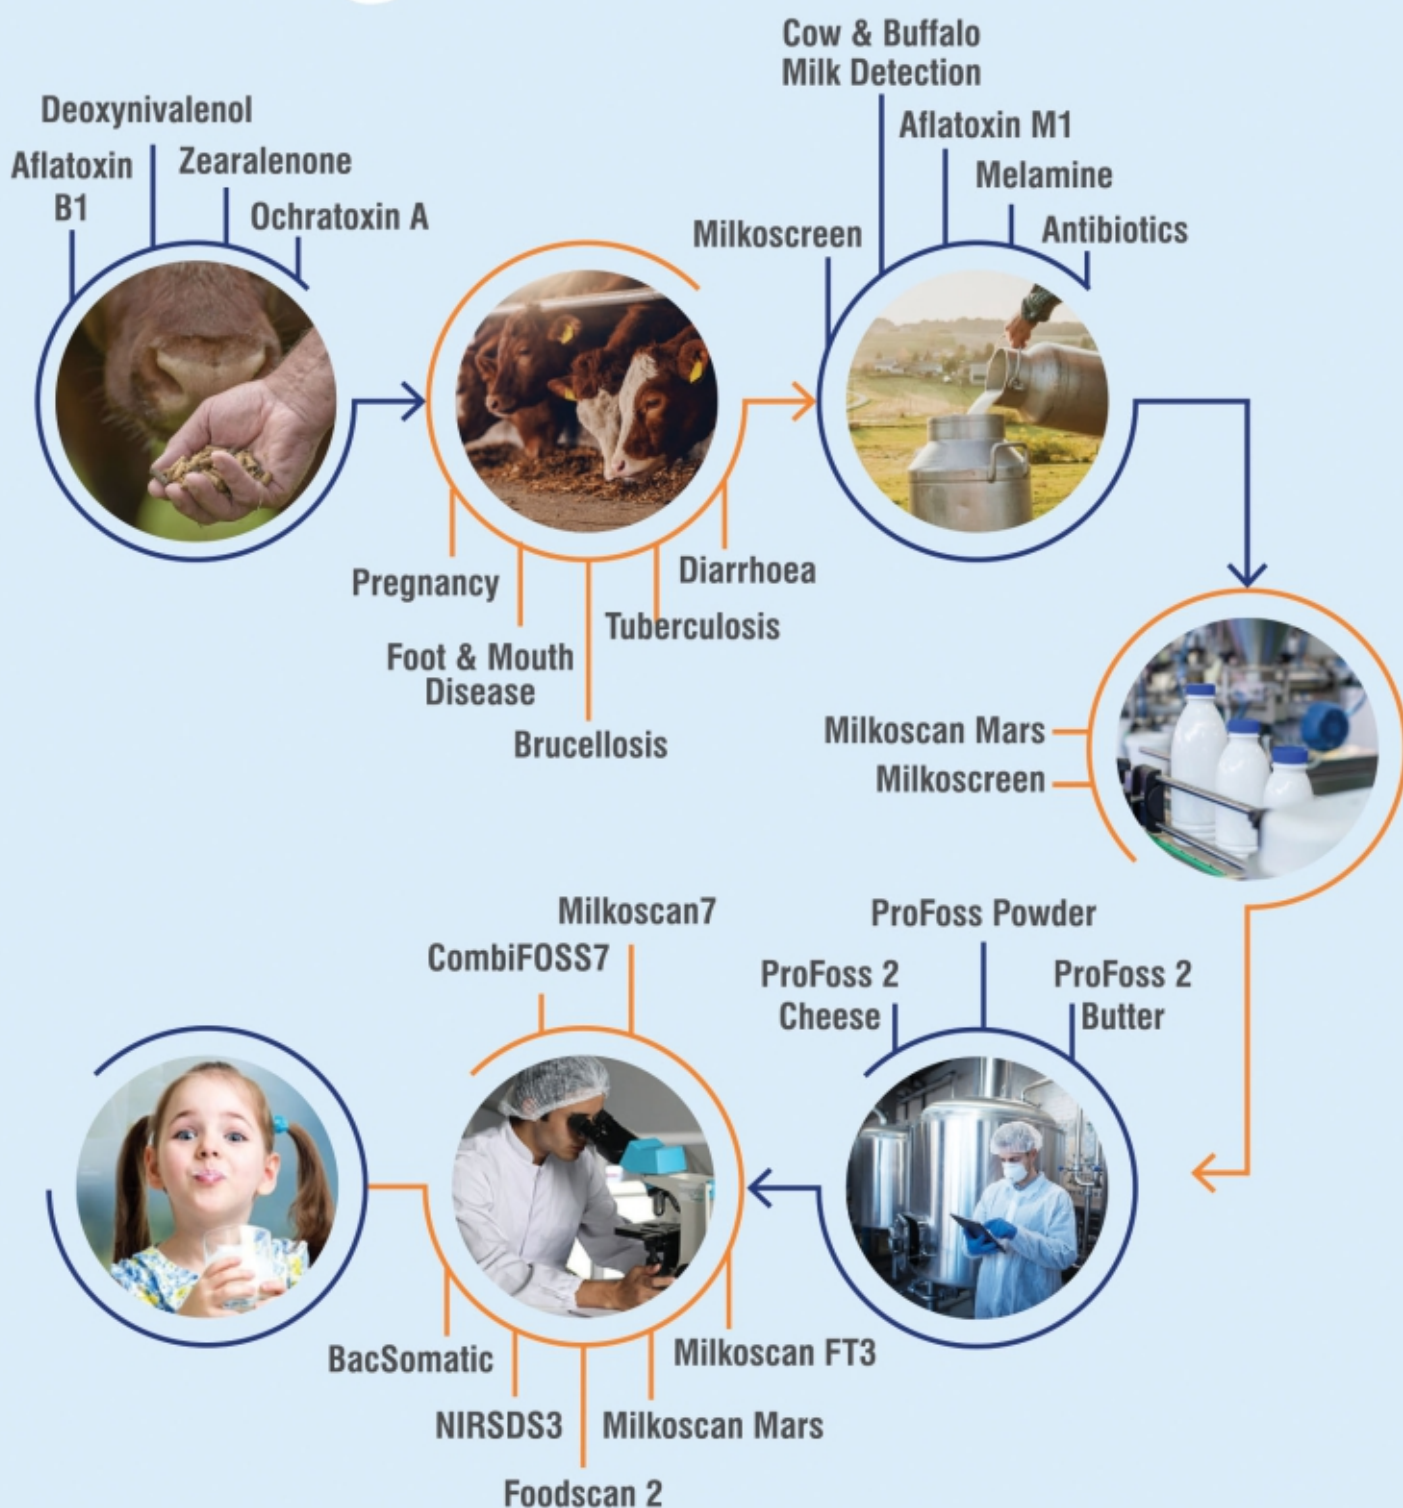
Deoxynivalenol

Aflatoxin B1

Zearalenone

Ochratoxin A

Cow & Buffalo Milk Detection

Aflatoxin M1

Melamine

Milkoscreen

Antibiotics

Pregnancy

Diarrhoea

Tuberculosis

Foot & Mouth Disease

Brucellosis

Milkoscan Mars

Milkoscreen

Milkoscan7

CombiFOSS7

ProFoss Powder

ProFoss 2 Cheese

ProFoss 2 Butter

BacSomatic

Milkoscan FT3

NIRSDS3

Milkoscan Mars

Foodscan 2